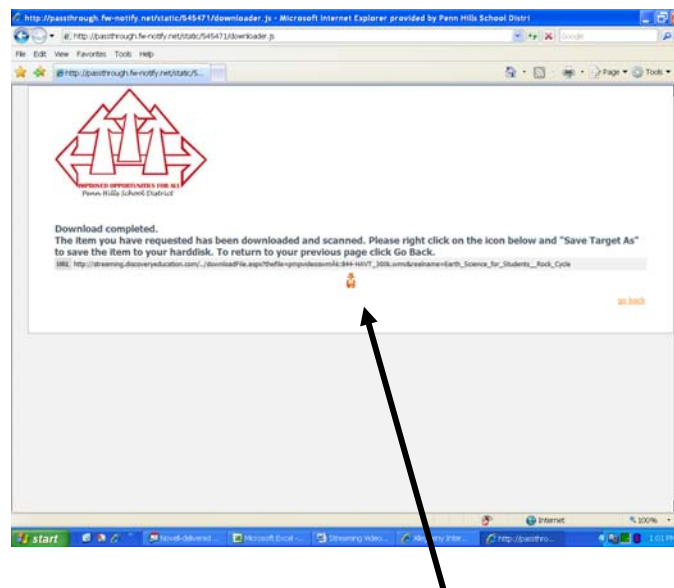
http://passthrough.fw-notify.net/static/545471/downloader.js - Microsoft Internet Explorer provided by Penn Hills School Distri

http://passthrough.fw-notify.net/static/545471/downloader.js

Google

File Edit View Favorites Tools Help

http://passthrough.fw-notify.net/static/5...

Page Tools

IMPROVED OPPORTUNITIES FOR ALL
Penn Hills School District

Download completed.
The item you have requested has been downloaded and scanned. Please right click on the icon below and "Save Target As" to save the item to your harddisk. To return to your previous page click Go Back.

URL http://streaming.discoveryeducation.com/../downloadFile.aspx?thefile=pmpvideos.wmv&realname=Earth_Science_for_Students__Rock_Cycle

go back

Internet

100%

start

Novell-delivered ...

Microsoft Excel - ...

Streaming Video...

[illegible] Inter...

http://passthro...

1:01 PM